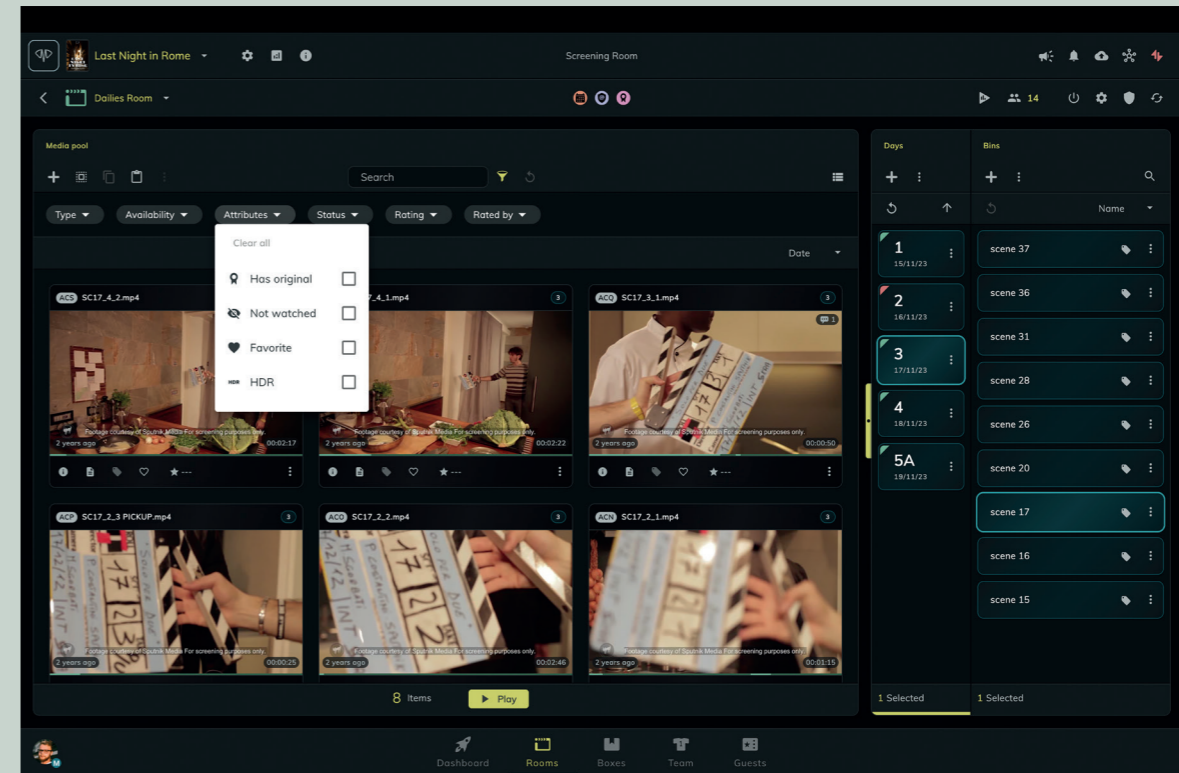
Last Night in Rome

Screening Room

Dailies Room

14

Media pool

Search

Type
Availability
Attributes
Status
Rating
Rated by

Clear all
Has original
Not watched
Favorite
HDR

Date

ACS SC17_4_2.mp4
7_4_1.mp4
3
ACQ SC17_3_1.mp4
3
1

Footage courtesy of Sputnik Media For screening purposes only.
2 years ago 00:02:17
2 years ago 00:02:22
2 years ago 00:00:50

★---
★---
★---

ACP SC17_2_3 PICKUP.mp4
3
ACO SC17_2_2.mp4
3
ACN SC17_2_1.mp4
3

2 years ago 00:00:25
2 years ago 00:02:46
2 years ago 00:01:15

8 Items
Play

Days

1
15/11/23
2
16/11/23
3
17/11/23
4
18/11/23
5A
19/11/23

1 Selected

Bins

Name

scene 37
scene 36
scene 31
scene 28
scene 26
scene 20
scene 17
scene 16
scene 15

1 Selected

Dashboard
Rooms
Boxes
Team
Guests